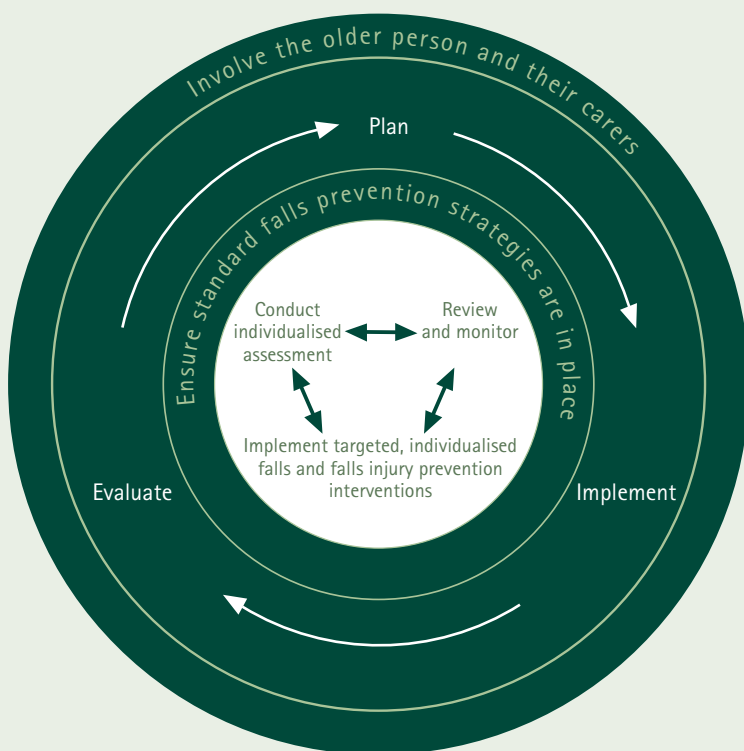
Involve the older person and their carers

Plan

Ensure standard falls prevention strategies are in place

Conduct individualised assessment

Review and monitor

Implement targeted, individualised falls and falls injury prevention interventions

Evaluate

Implement